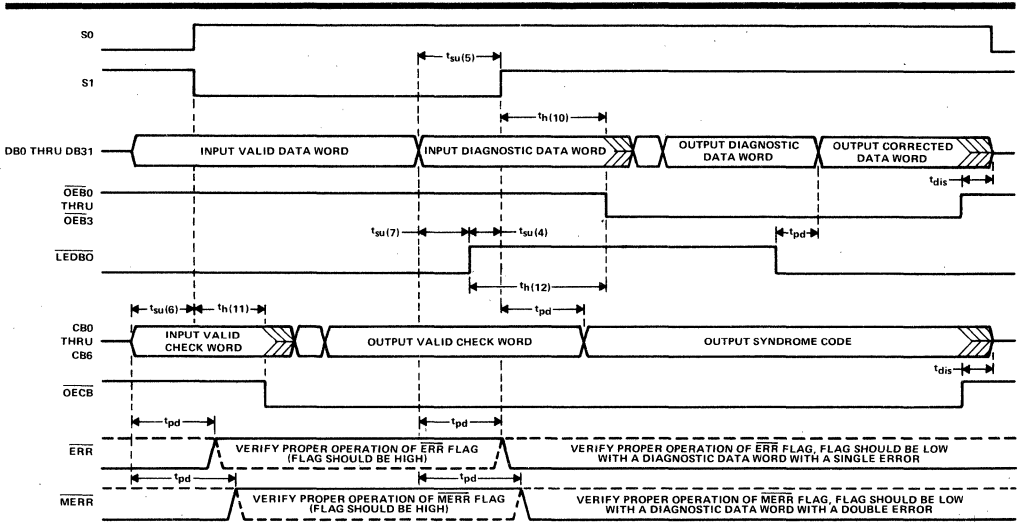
S0

S1

$t_{su(5)}$

$t_{h(10)}$

DB0 THRU DB31

INPUT VALID DATA WORD

INPUT DIAGNOSTIC DATA WORD

OUTPUT DIAGNOSTIC DATA WORD

OUTPUT CORRECTED DATA WORD

$t_{dis}$

$\overline{OEB0}$ THRU $\overline{OEB3}$

$t_{su(7)}$

$t_{su(4)}$

$t_{pd}$

$\overline{LEDBO}$

$t_{h(12)}$

$t_{su(6)}$

$t_{h(11)}$

$t_{pd}$

CB0 THRU CB6

INPUT VALID CHECK WORD

OUTPUT VALID CHECK WORD

OUTPUT SYNDROME CODE

$t_{dis}$

$\overline{OECB}$

$t_{pd}$

$t_{pd}$

$\overline{ERR}$

VERIFY PROPER OPERATION OF $\overline{ERR}$ FLAG (FLAG SHOULD BE HIGH)

VERIFY PROPER OPERATION OF $\overline{ERR}$ FLAG, FLAG SHOULD BE LOW WITH A DIAGNOSTIC DATA WORD WITH A SINGLE ERROR

$t_{pd}$

$t_{pd}$

$\overline{MERR}$

VERIFY PROPER OPERATION OF $\overline{MERR}$ FLAG (FLAG SHOULD BE HIGH)

VERIFY PROPER OPERATION OF $\overline{MERR}$ FLAG, FLAG SHOULD BE LOW WITH A DIAGNOSTIC DATA WORD WITH A DOUBLE ERROR